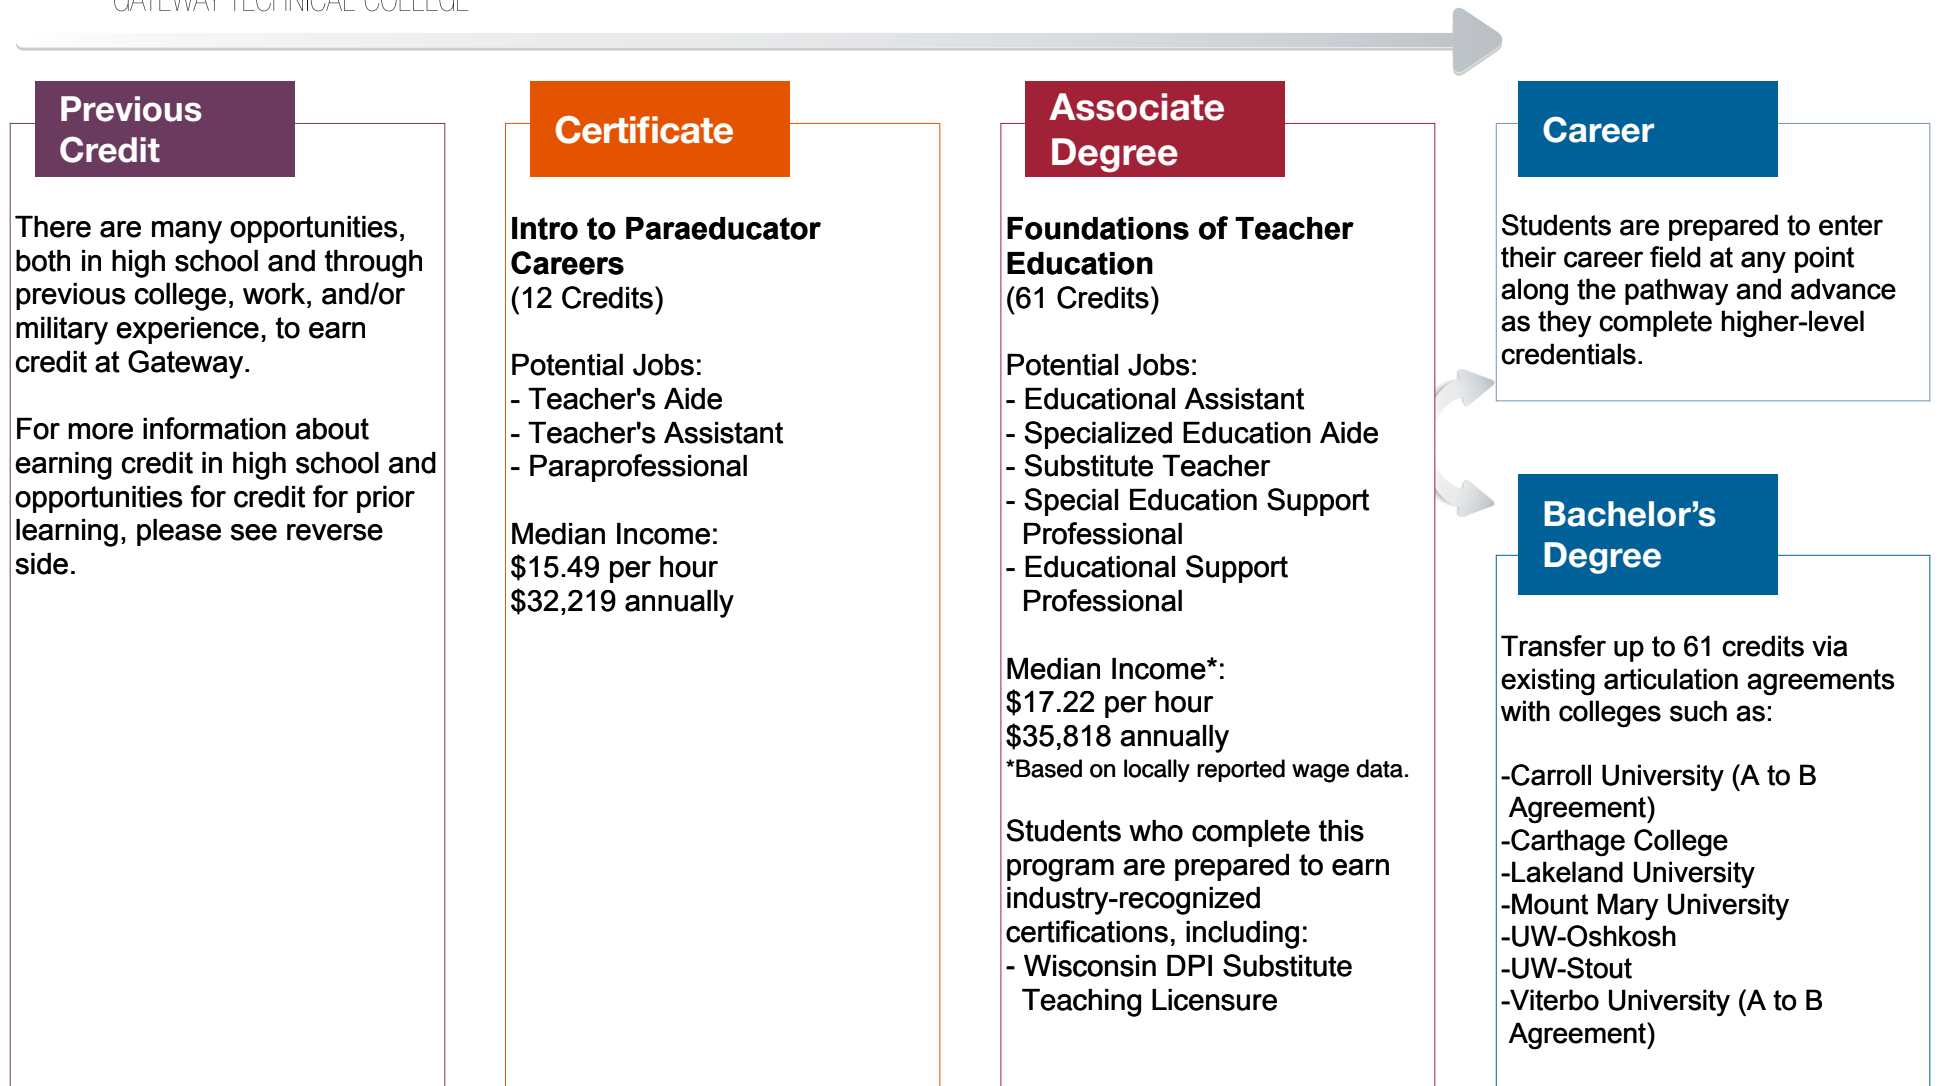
GATEWAY TECHNICAL COLLEGE

Previous Credit

There are many opportunities, both in high school and through previous college, work, and/or military experience, to earn credit at Gateway.

For more information about earning credit in high school and opportunities for credit for prior learning, please see reverse side.

Certificate

**Intro to Paraeducator Careers**
(12 Credits)

Potential Jobs:
- Teacher's Aide
- Teacher's Assistant
- Paraprofessional

Median Income:
$15.49 per hour
$32,219 annually

Associate Degree

**Foundations of Teacher Education**
(61 Credits)

Potential Jobs:
- Educational Assistant
- Specialized Education Aide
- Substitute Teacher
- Special Education Support Professional
- Educational Support Professional

Median Income*:
$17.22 per hour
$35,818 annually
*Based on locally reported wage data.

Students who complete this program are prepared to earn industry-recognized certifications, including:
- Wisconsin DPI Substitute Teaching Licensure

Career

Students are prepared to enter their career field at any point along the pathway and advance as they complete higher-level credentials.

Bachelor's Degree

Transfer up to 61 credits via existing articulation agreements with colleges such as:

-Carroll University (A to B Agreement)
-Carthage College
-Lakeland University
-Mount Mary University
-UW-Oshkosh
-UW-Stout
-Viterbo University (A to B Agreement)